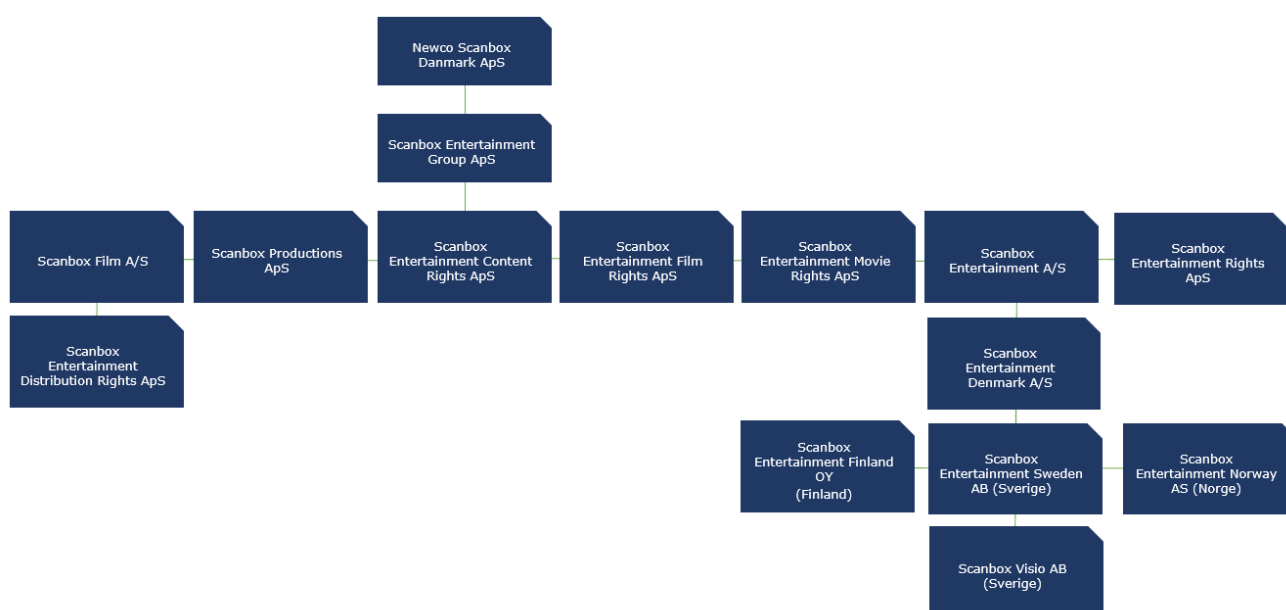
Newco Scanbox Danmark ApS

Scanbox Entertainment Group ApS

Scanbox Film A/S

Scanbox Productions ApS

Scanbox Entertainment Content Rights ApS

Scanbox Entertainment Film Rights ApS

Scanbox Entertainment Movie Rights ApS

Scanbox Entertainment A/S

Scanbox Entertainment Rights ApS

Scanbox Entertainment Distribution Rights ApS

Scanbox Entertainment Denmark A/S

Scanbox Entertainment Finland OY (Finland)

Scanbox Entertainment Sweden AB (Sverige)

Scanbox Entertainment Norway AS (Norge)

Scanbox Visio AB (Sverige)